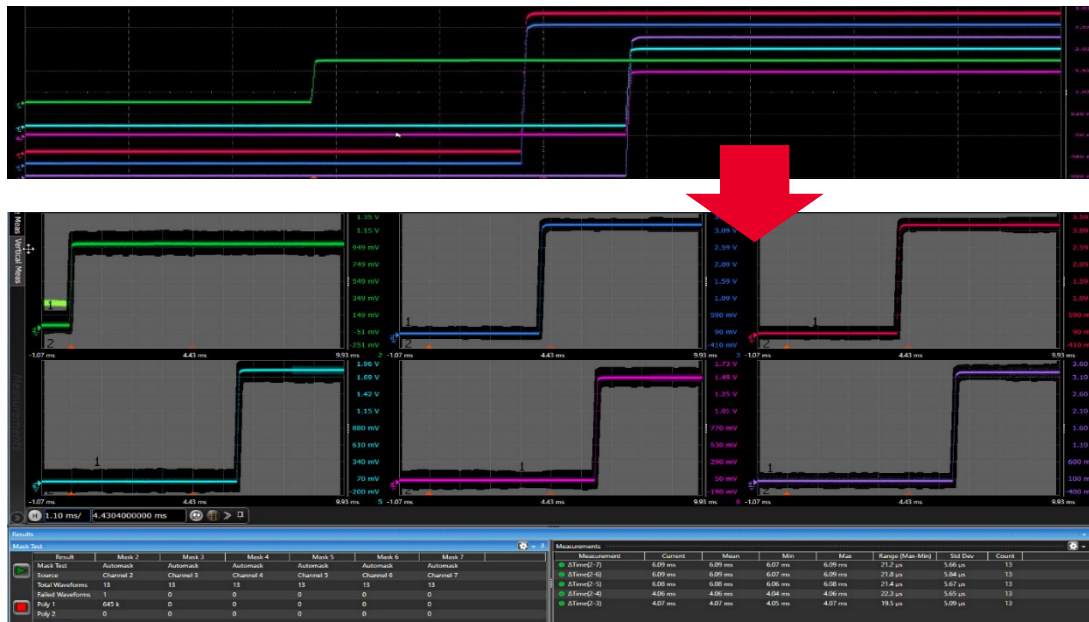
Meas Vertical Meas

1.35 V
1.15 V
949 mV
749 mV
549 mV
349 mV
149 mV
-51 mV
-251 mV

1
2
-1.07 ms 4.43 ms 9.93 ms 2

3.09 V
2.59 V
2.09 V
1.59 V
1.09 V
590 mV
90 mV
-410 mV

1
2
-1.07 ms 4.43 ms 9.93 ms 3

3.89
3.39
2.89
2.39
1.89
1.39
890 m
390 m
-110 m

1
2
-1.07 ms 4.43 ms 9.93 ms

1.96 V
1.69 V
1.42 V
1.15 V
880 mV
610 mV
340 mV
70 mV
-200 mV

1
-1.07 ms 4.43 ms 9.93 ms 5

1.73 V
1.49 V
1.25 V
1.01 V
770 mV
530 mV
290 mV
50 mV
-190 mV

1
-1.07 ms 4.43 ms 9.93 ms 6

3.60
3.10
2.60
2.10
1.60
1.10
600 m
100 m
-400 m

1
-1.07 ms 4.43 ms 9.93 ms

Measurements

1.10 ms/ 4.4304000000 ms

Results

Mask Test

| Result | Mask 2 | Mask 3 | Mask 4 | Mask 5 | Mask 6 | Mask 7 |
|---|---|---|---|---|---|---|
| Mask Test | Automask | Automask | Automask | Automask | Automask | Automask |
| Source | Channel 2 | Channel 3 | Channel 4 | Channel 5 | Channel 6 | Channel 7 |
| Total Waveforms | 13 | 13 | 13 | 13 | 13 | 13 |
| Failed Waveforms | 1 | 0 | 0 | 0 | 0 | 0 |
| Poly 1 | 645 k | 0 | 0 | 0 | 0 | 0 |
| Poly 2 | 0 | 0 | 0 | 0 | 0 | 0 |

Measurements

| Measurement | Current | Mean | Min | Max | Range (Max-Min) | Std Dev | Count |
|---|---|---|---|---|---|---|---|
| ΔTime(2-7) | 6.09 ms | 6.09 ms | 6.07 ms | 6.09 ms | 21.2 µs | 5.66 µs | 13 |
| ΔTime(2-6) | 6.09 ms | 6.09 ms | 6.07 ms | 6.09 ms | 21.8 µs | 5.84 µs | 13 |
| ΔTime(2-5) | 6.08 ms | 6.08 ms | 6.06 ms | 6.08 ms | 21.4 µs | 5.67 µs | 13 |
| ΔTime(2-4) | 4.06 ms | 4.06 ms | 4.04 ms | 4.06 ms | 22.3 µs | 5.65 µs | 13 |
| ΔTime(2-3) | 4.07 ms | 4.07 ms | 4.05 ms | 4.07 ms | 19.5 µs | 5.09 µs | 13 |